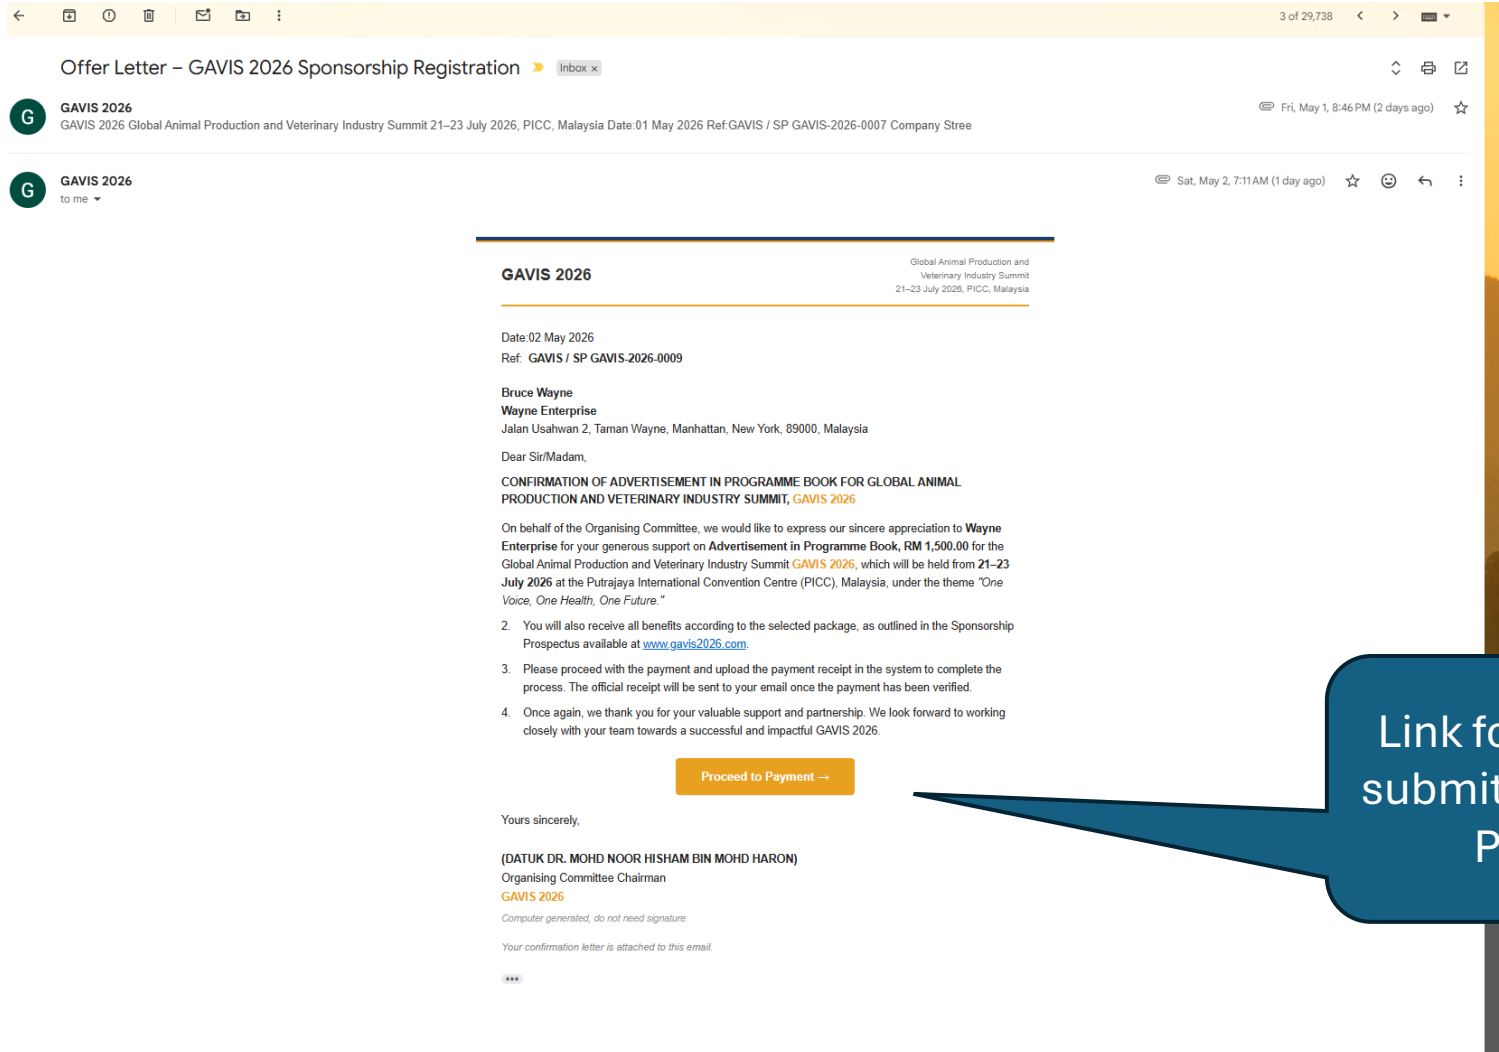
3 of 29,738

Offer Letter – GAVIS 2026 Sponsorship Registration Inbox ×

G
GAVIS 2026
GAVIS 2026 Global Animal Production and Veterinary Industry Summit 21–23 July 2026, PICC, Malaysia Date:01 May 2026 Ref:GAVIS / SP GAVIS-2026-0007 Company Stree

Fri, May 1, 8:46 PM (2 days ago)

G
GAVIS 2026
to me

Sat, May 2, 7:11 AM (1 day ago)

GAVIS 2026

Global Animal Production and Veterinary Industry Summit 21–23 July 2026, PICC, Malaysia

Date:02 May 2026
Ref: GAVIS / SP GAVIS-2026-0009

Bruce Wayne
Wayne Enterprise
Jalan Usahwan 2, Taman Wayne, Manhattan, New York, 89000, Malaysia

Dear Sir/Madam,

CONFIRMATION OF ADVERTISEMENT IN PROGRAMME BOOK FOR GLOBAL ANIMAL PRODUCTION AND VETERINARY INDUSTRY SUMMIT, GAVIS 2026

On behalf of the Organising Committee, we would like to express our sincere appreciation to Wayne Enterprise for your generous support on Advertisement in Programme Book, RM 1,500.00 for the Global Animal Production and Veterinary Industry Summit GAVIS 2026, which will be held from 21–23 July 2026 at the Putrajaya International Convention Centre (PICC), Malaysia, under the theme "One Voice, One Health, One Future."

2. You will also receive all benefits according to the selected package, as outlined in the Sponsorship Prospectus available at www.gavis2026.com.

3. Please proceed with the payment and upload the payment receipt in the system to complete the process. The official receipt will be sent to your email once the payment has been verified.

4. Once again, we thank you for your valuable support and partnership. We look forward to working closely with your team towards a successful and impactful GAVIS 2026.

Proceed to Payment →

Yours sincerely,

(DATUK DR. MOHD NOOR HISHAM BIN MOHD HARON)
Organising Committee Chairman
GAVIS 2026
Computer generated, do not need signature

Your confirmation letter is attached to this email.

Link fo
submit
P